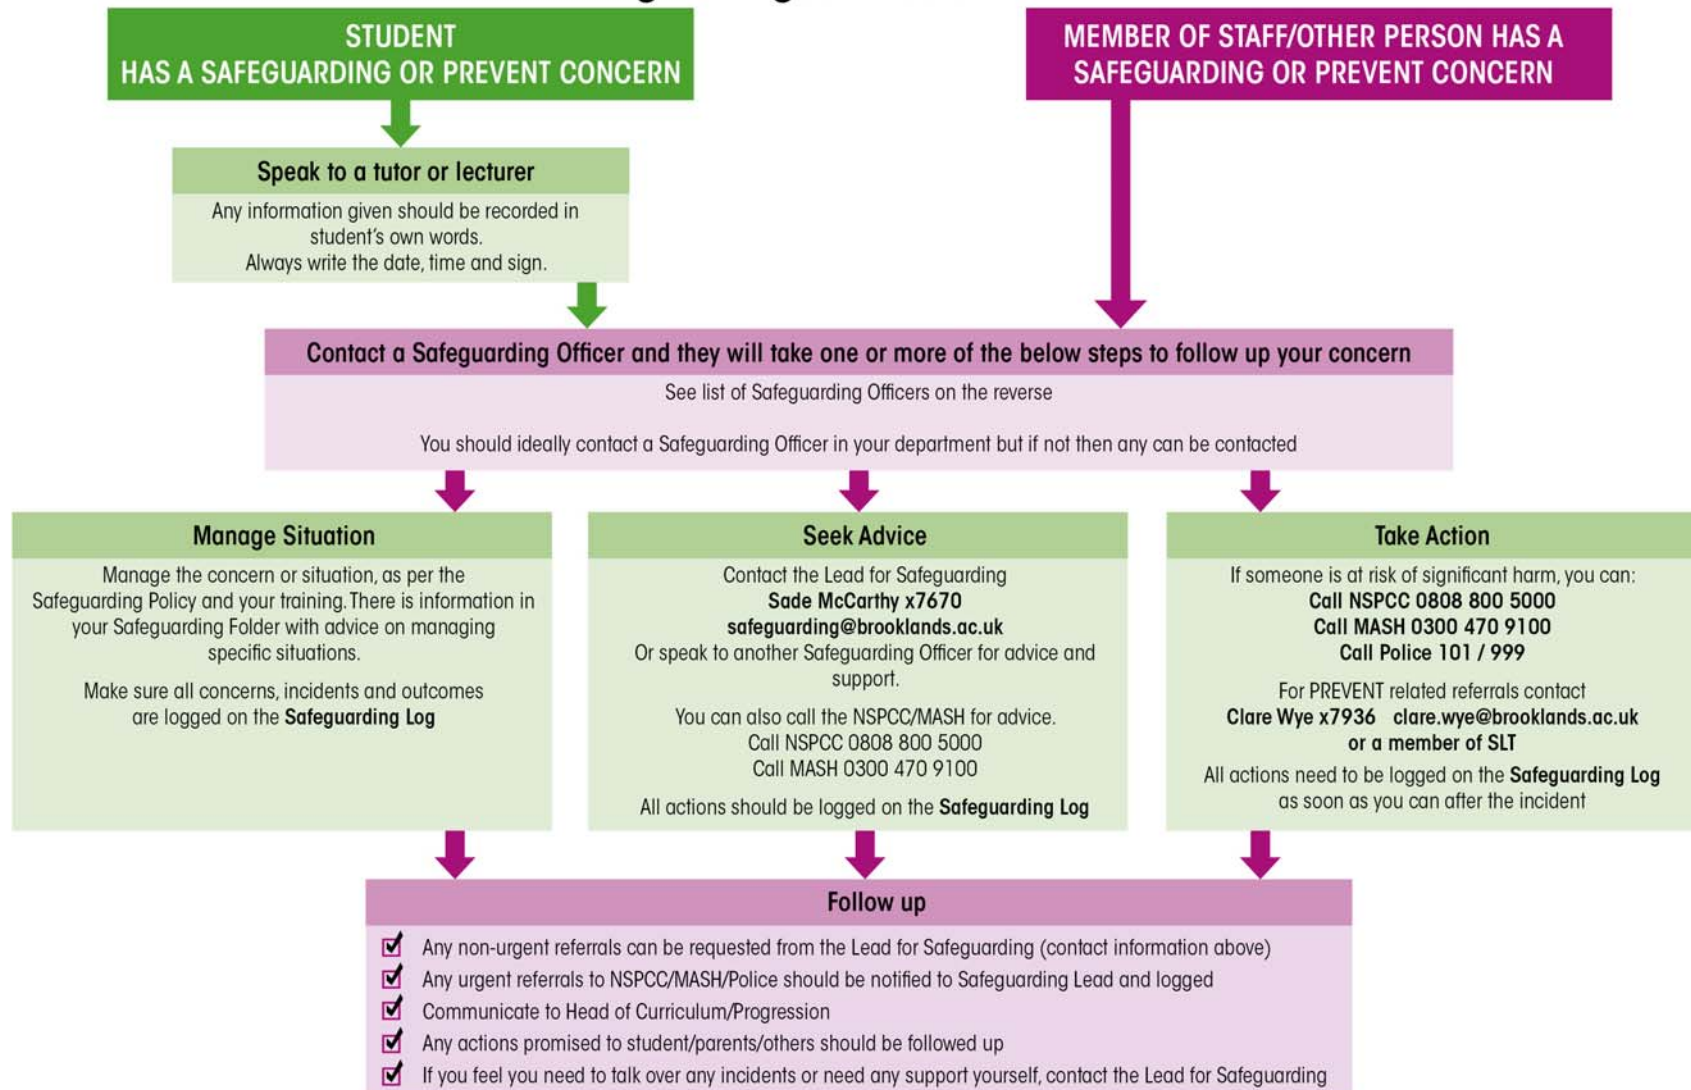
STUDENT
HAS A SAFEGUARDING OR PREVENT CONCERN

MEMBER OF STAFF/OTHER PERSON HAS A SAFEGUARDING OR PREVENT CONCERN

Speak to a tutor or lecturer

Any information given should be recorded in student's own words.
Always write the date, time and sign.

Contact a Safeguarding Officer and they will take one or more of the below steps to follow up your concern

See list of Safeguarding Officers on the reverse

You should ideally contact a Safeguarding Officer in your department but if not then any can be contacted

Manage Situation

Manage the concern or situation, as per the Safeguarding Policy and your training. There is information in your Safeguarding Folder with advice on managing specific situations.

Make sure all concerns, incidents and outcomes are logged on the **Safeguarding Log**

Seek Advice

Contact the Lead for Safeguarding
**Sade McCarthy x7670**
**safeguarding@brooklands.ac.uk**
Or speak to another Safeguarding Officer for advice and support.

You can also call the NSPCC/MASH for advice.
Call NSPCC 0808 800 5000
Call MASH 0300 470 9100

All actions should be logged on the **Safeguarding Log**

Take Action

If someone is at risk of significant harm, you can:
**Call NSPCC 0808 800 5000**
**Call MASH 0300 470 9100**
**Call Police 101 / 999**

For PREVENT related referrals contact
**Clare Wye x7936 clare.wye@brooklands.ac.uk**
**or a member of SLT**

All actions need to be logged on the **Safeguarding Log** as soon as you can after the incident

Follow up

☑ Any non-urgent referrals can be requested from the Lead for Safeguarding (contact information above)
☑ Any urgent referrals to NSPCC/MASH/Police should be notified to Safeguarding Lead and logged
☑ Communicate to Head of Curriculum/Progression
☑ Any actions promised to student/parents/others should be followed up
☑ If you feel you need to talk over any incidents or need any support yourself, contact the Lead for Safeguarding